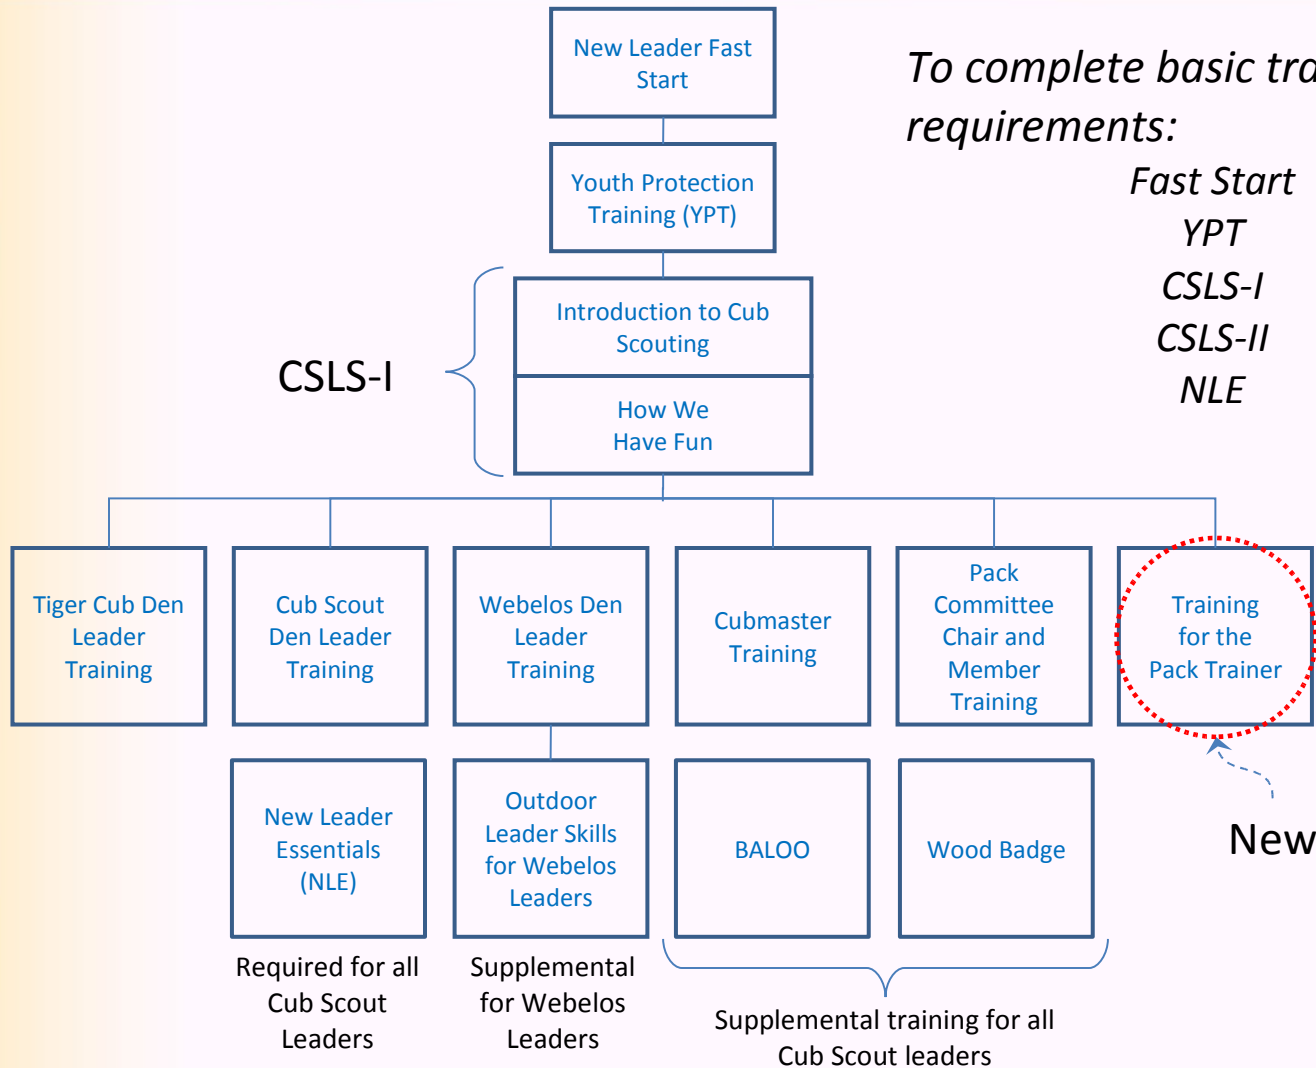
New Leader Fast Start

Youth Protection Training (YPT)

Introduction to Cub Scouting

How We Have Fun

CSLS-I

To complete basic tra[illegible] requirements:

Fast Start
YPT
CSLS-I
CSLS-II
NLE

Tiger Cub Den Leader Training

Cub Scout Den Leader Training

Webelos Den Leader Training

Cubmaster Training

Pack Committee Chair and Member Training

Training for the Pack Trainer

New

New Leader Essentials (NLE)

Outdoor Leader Skills for Webelos Leaders

BALOO

Wood Badge

Required for all Cub Scout Leaders

Supplemental for Webelos Leaders

Supplemental training for all Cub Scout leaders